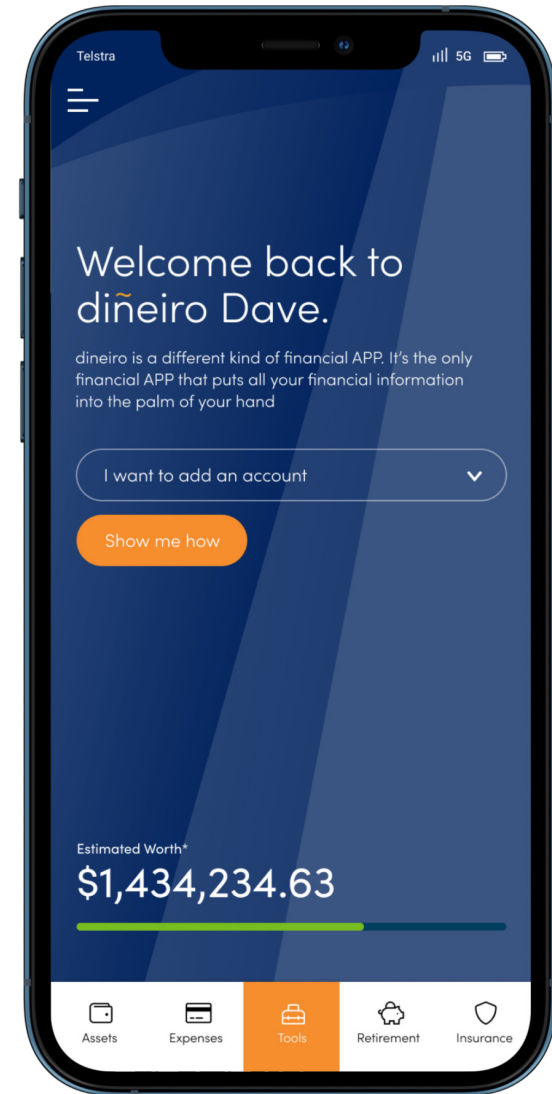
Telstra

5G

Welcome back to diñeiro Dave.

dineiro is a different kind of financial APP. It's the only financial APP that puts all your financial information into the palm of your hand

I want to add an account

Show me how

Estimated Worth*

$1,434,234.63

Assets
Expenses
Tools
Retirement
Insurance